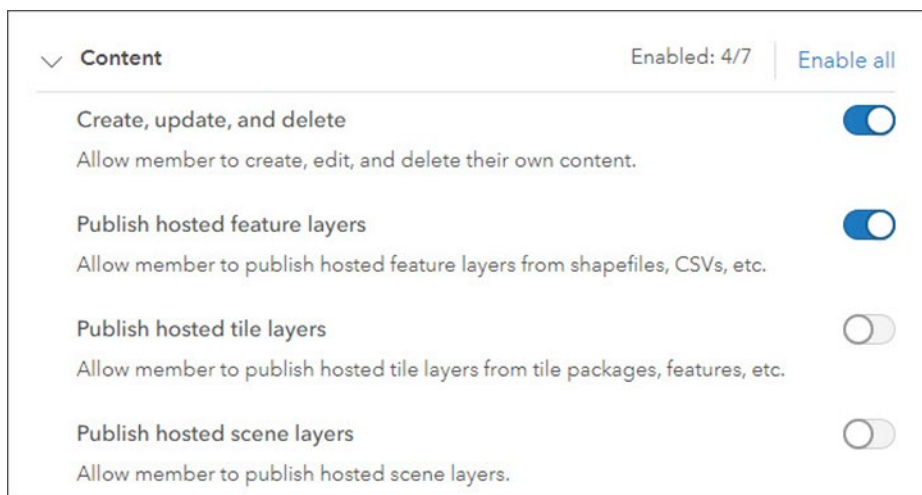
Content

Enabled: 4/7

Enable all

Create, update, and delete

Allow member to create, edit, and delete their own content.

Publish hosted feature layers

Allow member to publish hosted feature layers from shapefiles, CSVs, etc.

Publish hosted tile layers

Allow member to publish hosted tile layers from tile packages, features, etc.

Publish hosted scene layers

Allow member to publish hosted scene layers.